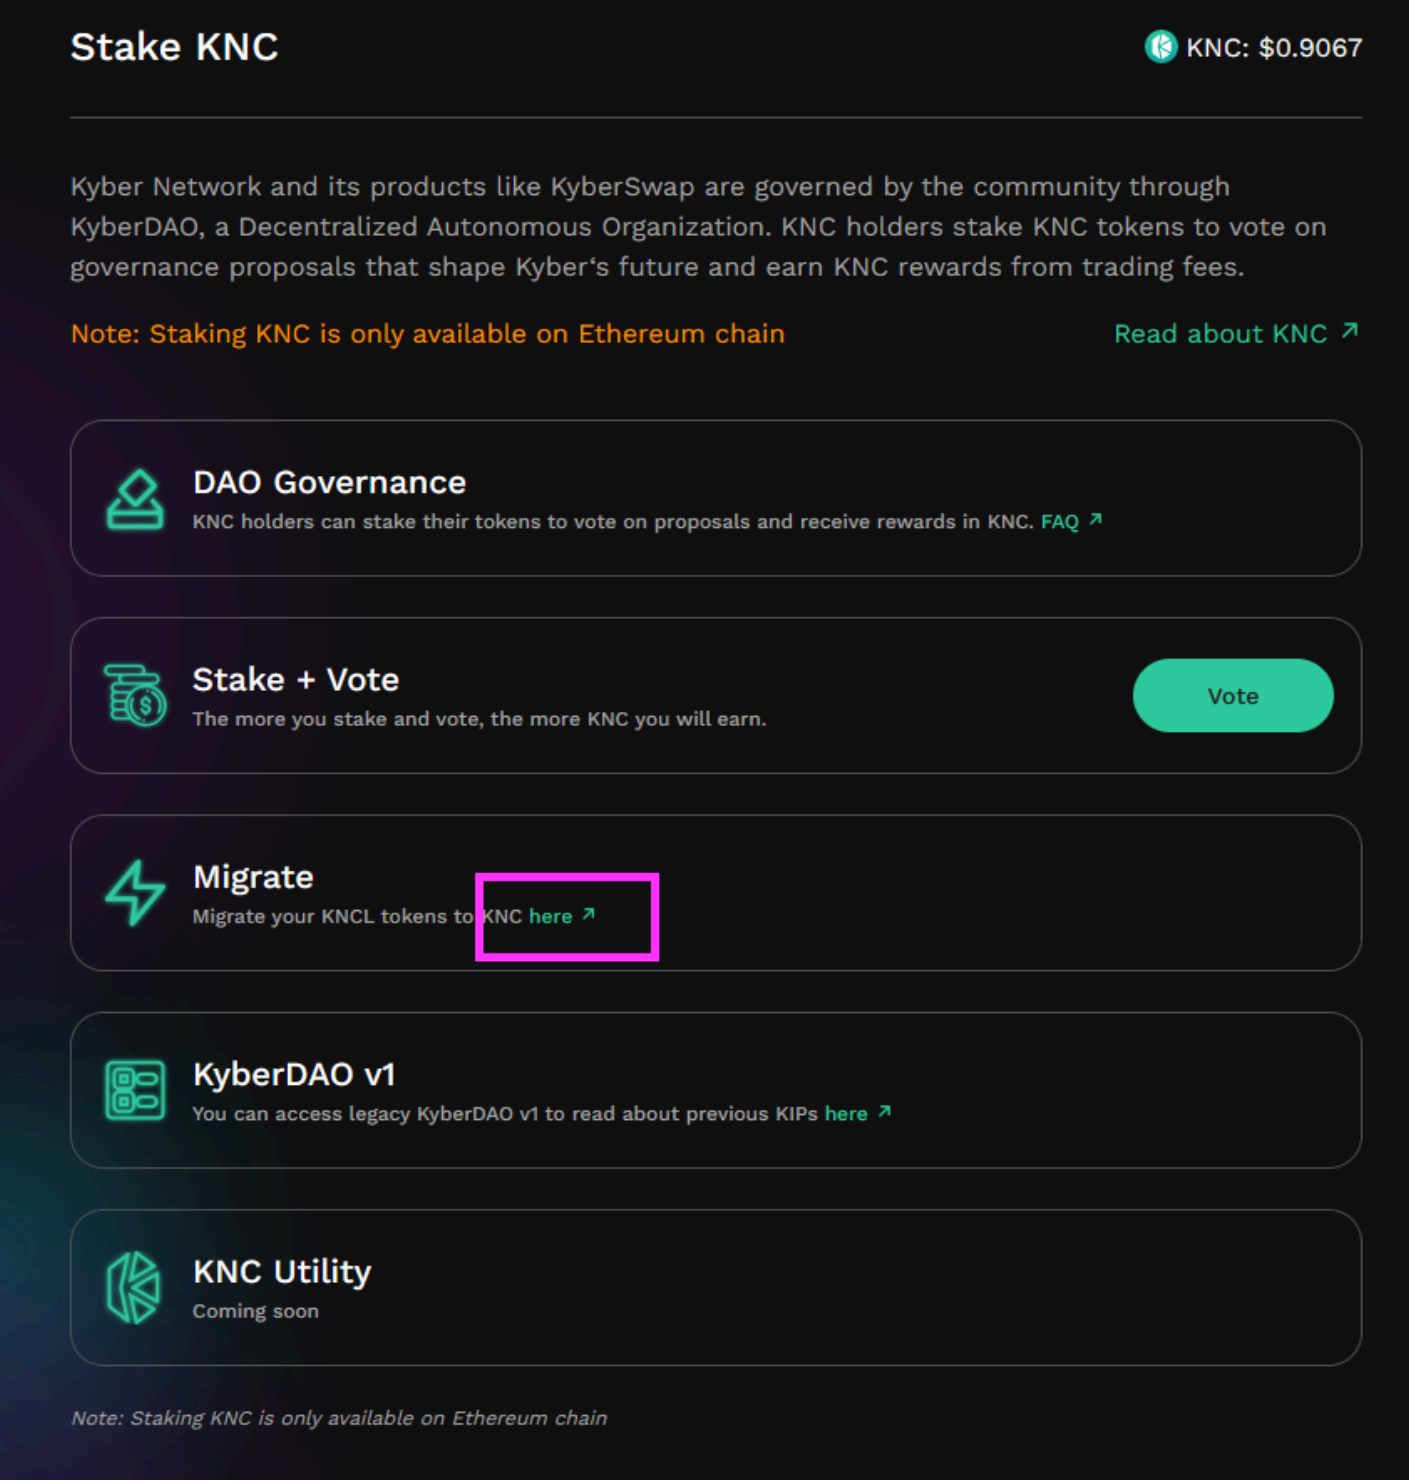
Stake KNC

KNC: $0.9067

Kyber Network and its products like KyberSwap are governed by the community through KyberDAO, a Decentralized Autonomous Organization. KNC holders stake KNC tokens to vote on governance proposals that shape Kyber's future and earn KNC rewards from trading fees.

Note: Staking KNC is only available on Ethereum chain

Read about KNC ↗

DAO Governance
KNC holders can stake their tokens to vote on proposals and receive rewards in KNC. FAQ ↗

Stake + Vote
The more you stake and vote, the more KNC you will earn.

Vote

Migrate
Migrate your KNCL tokens to KNC here ↗

KyberDAO v1
You can access legacy KyberDAO v1 to read about previous KIPs here ↗

KNC Utility
Coming soon

Note: Staking KNC is only available on Ethereum chain